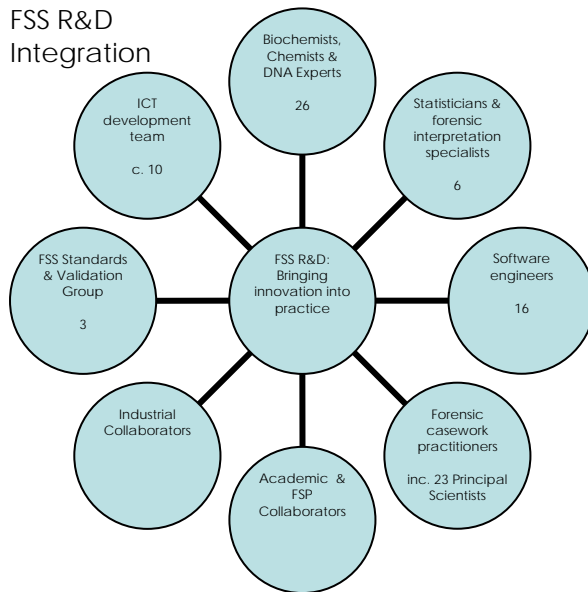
FSS R&D Integration

Biochemists, Chemists & DNA Experts

26

ICT development team

c. 10

Statisticians & forensic interpretation specialists

6

FSS R&D: Bringing innovation into practice

FSS Standards & Validation Group

3

Software engineers

16

Industrial Collaborators

Forensic casework practitioners

inc. 23 Principal Scientists

Academic & FSP Collaborators